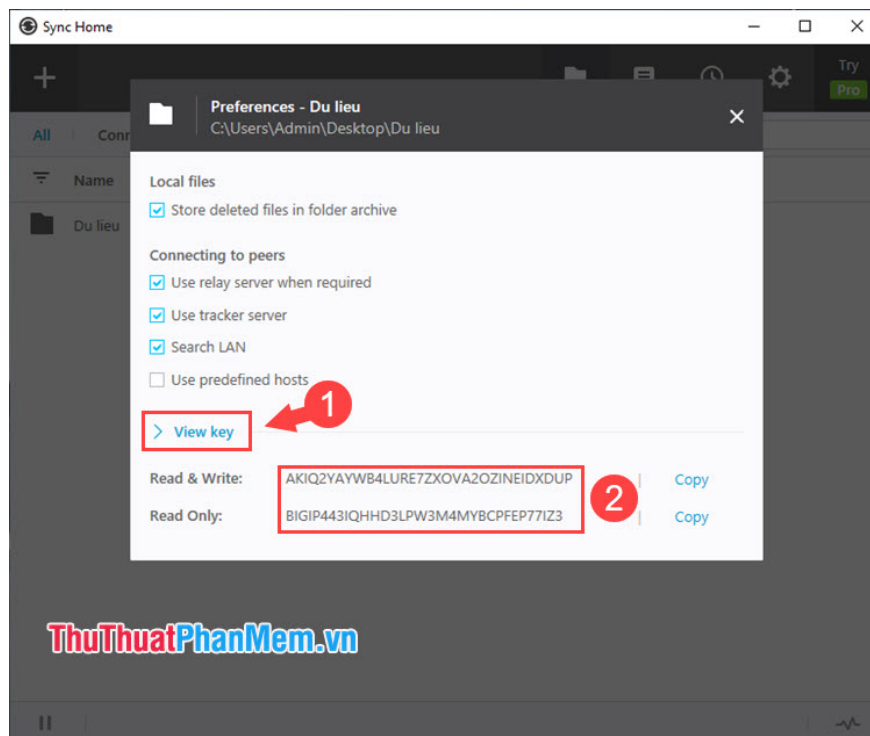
Sync Home

Try
Pro

All Conn

Name

Du lieu

Preferences - Du lieu
C:\Users\Admin\Desktop\Du lieu

Local files
Store deleted files in folder archive

Connecting to peers
Use relay server when required
Use tracker server
Search LAN
Use predefined hosts

1

View key

Read & Write: AKIQ2YAYWB4LURE7ZXOVA2OZINEIDXDUP Copy
2
Read Only: BIGIP443IQHHD3LPW3M4MYBCPFEP77IZ3 Copy

ThuThuatPhanMem.vn